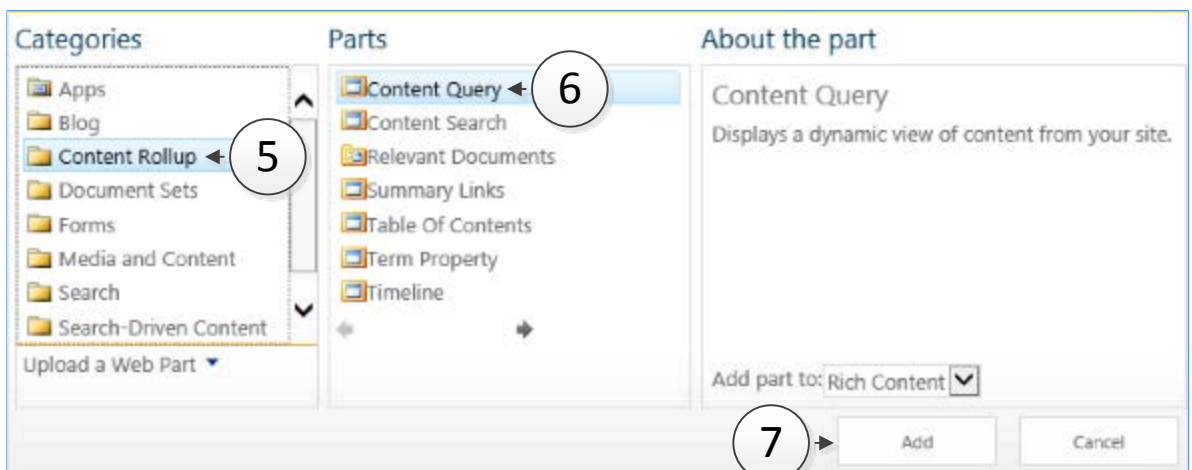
Categories

Apps
Blog
Content Rollup
Document Sets
Forms
Media and Content
Search
Search-Driven Content

Upload a Web Part

Parts

Content Query
Content Search
Relevant Documents
Summary Links
Table Of Contents
Term Property
Timeline

About the part

Content Query

Displays a dynamic view of content from your site.

Add part to: Rich Content

5

6

7

Add

Cancel